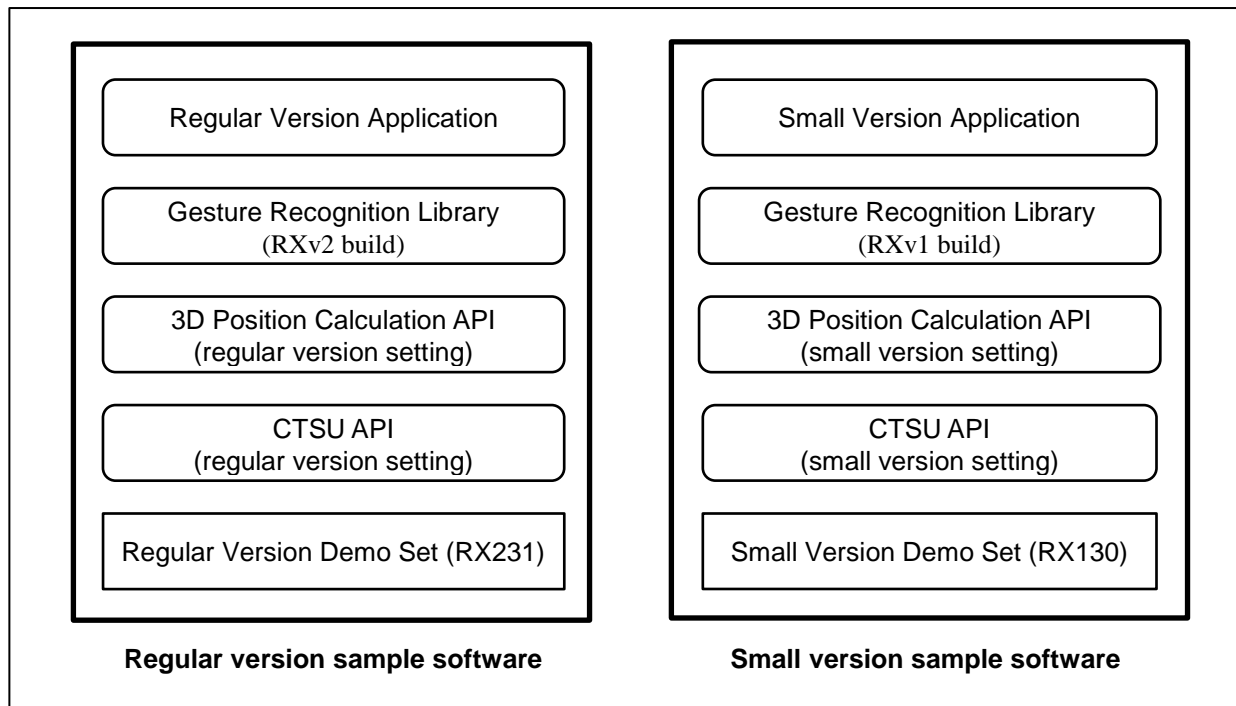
Regular Version Application

Gesture Recognition Library
(RXv2 build)

3D Position Calculation API
(regular version setting)

CTSU API
(regular version setting)

Regular Version Demo Set (RX231)

Regular version sample software

Small Version Application

Gesture Recognition Library
(RXv1 build)

3D Position Calculation API
(small version setting)

CTSU API
(small version setting)

Small Version Demo Set (RX130)

Small version sample software